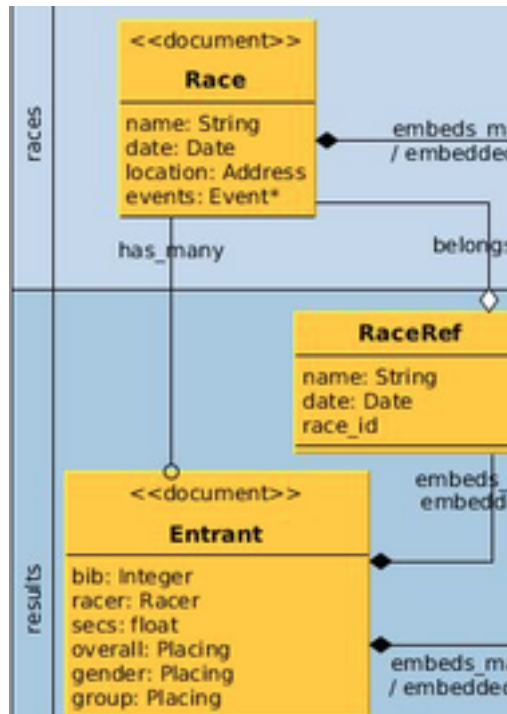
races

<<document>>
Race

name: String
date: Date
location: Address
events: Event*

embeds_m
/ embedded

has_many

belongs

RaceRef

name: String
date: Date
race_id

embeds
embedd

results

<<document>>
Entrant

bib: Integer
racer: Racer
secs: float
overall: Placing
gender: Placing
group: Placing

embeds_m
/ embedded